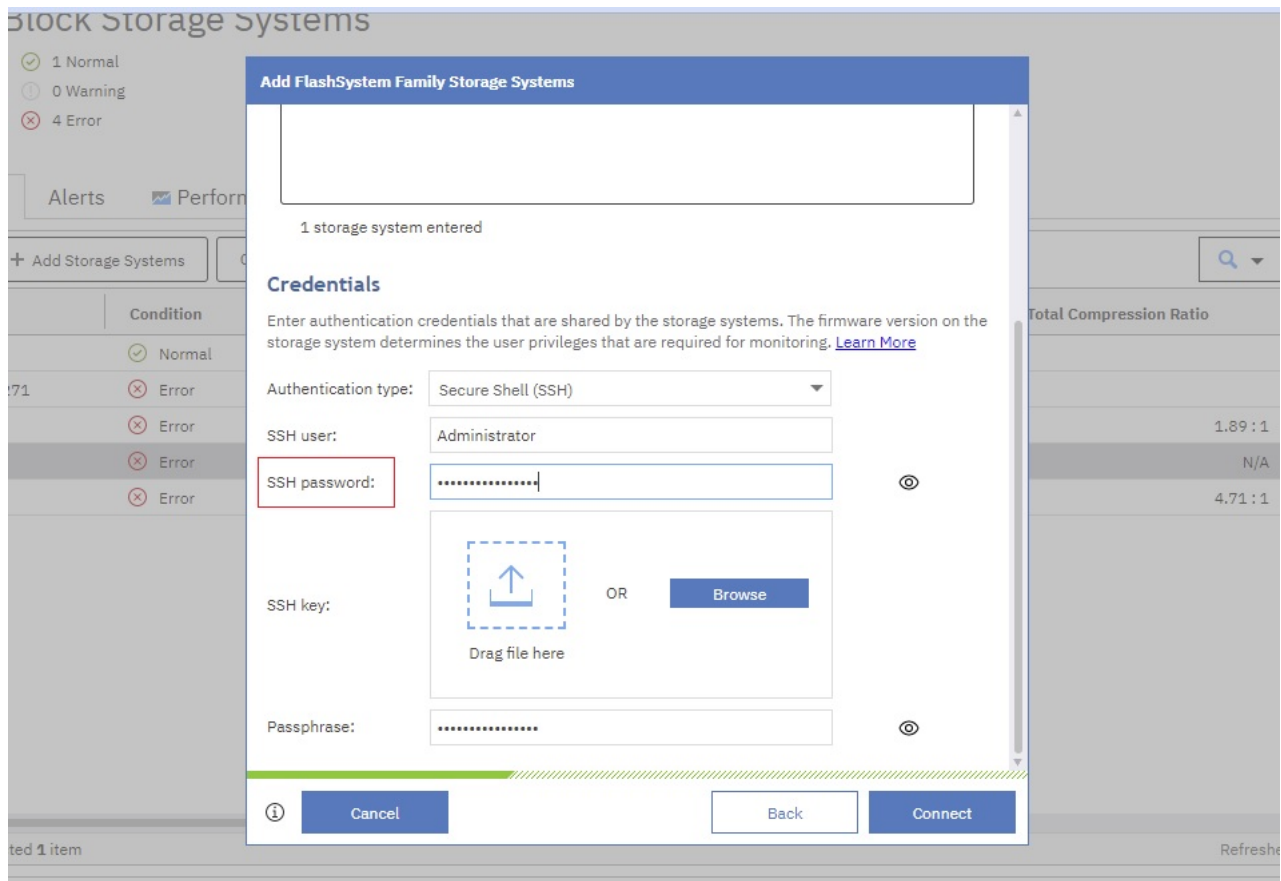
Block Storage Systems

1 Normal
0 Warning
4 Error

Alerts Perforn

+ Add Storage Systems

Condition
Normal
:71 Error
Error
Error
Error

Total Compression Ratio
1.89 : 1
N/A
4.71 : 1

ted 1 item

Refreshe

Add FlashSystem Family Storage Systems

1 storage system entered

Credentials

Enter authentication credentials that are shared by the storage systems. The firmware version on the storage system determines the user privileges that are required for monitoring. Learn More

Authentication type: Secure Shell (SSH)

SSH user: Administrator

SSH password: ••••••••••••••••

SSH key:

Drag file here

OR

Browse

Passphrase: ••••••••••••••••

Cancel

Back

Connect